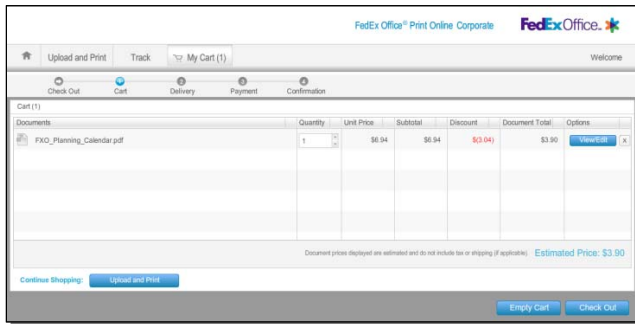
FedEx Office® Print Online Corporate

FedEx Office.

Upload and Print | Track | My Cart (1) | Welcome

Check Out | Cart | Delivery | Payment | Confirmation

Cart (1)

| Documents | Quantity | Unit Price | Subtotal | Discount | Document Total | Options |
|---|---|---|---|---|---|---|
| FXO_Planning_Calendar.pdf | 1 | $6.94 | $6.94 | $(3.04) | $3.90 | View/Edit X |

Document prices displayed are estimated and do not include tax or shipping (if applicable) Estimated Price: $3.90

Continue Shopping: Upload and Print

Empty Cart | Check Out